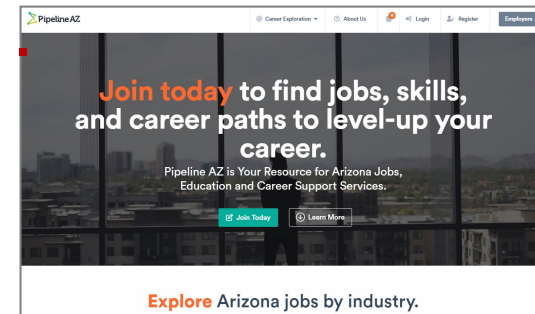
Pipeline AZ
Career Exploration
About Us
Login
Register
Employers

Join today to find jobs, skills, and career paths to level-up your career.

Pipeline AZ is Your Resource for Arizona Jobs, Education and Career Support Services.

Join Today
Learn More

Explore Arizona jobs by industry.